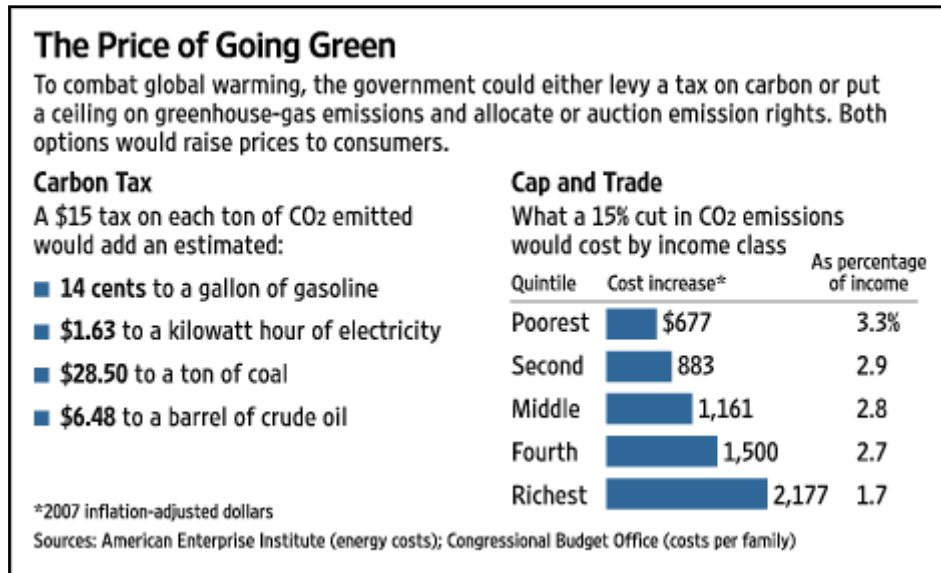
The Price of Going Green

To combat global warming, the government could either levy a tax on carbon or put a ceiling on greenhouse-gas emissions and allocate or auction emission rights. Both options would raise prices to consumers.

Carbon Tax

A \$15 tax on each ton of $CO_2$ emitted would add an estimated:

■ 14 cents to a gallon of gasoline

■ \$1.63 to a kilowatt hour of electricity

■ \$28.50 to a ton of coal

■ \$6.48 to a barrel of crude oil

Cap and Trade

What a 15% cut in $CO_2$ emissions would cost by income class

| Quintile | Cost increase* | As percentage of income |
|---|---|---|
| Poorest | \$677 | 3.3% |
| Second | 883 | 2.9 |
| Middle | 1,161 | 2.8 |
| Fourth | 1,500 | 2.7 |
| Richest | 2,177 | 1.7 |

*2007 inflation-adjusted dollars

Sources: American Enterprise Institute (energy costs); Congressional Budget Office (costs per family)